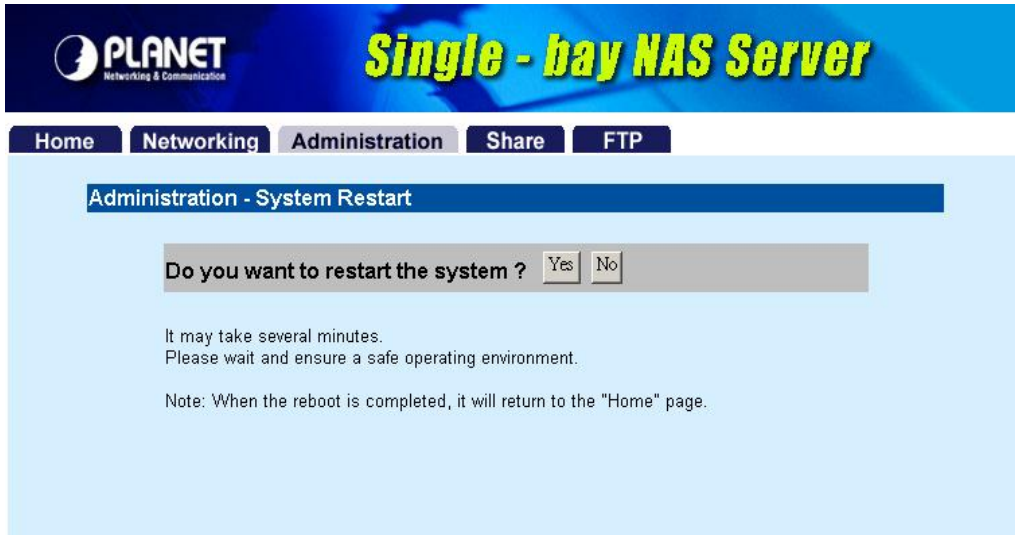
PLANET
Networking & Communication

Single - bay NAS Server

Home Networking Administration Share FTP

Administration - System Restart

Do you want to restart the system ? Yes No

It may take several minutes.
Please wait and ensure a safe operating environment.

Note: When the reboot is completed, it will return to the "Home" page.